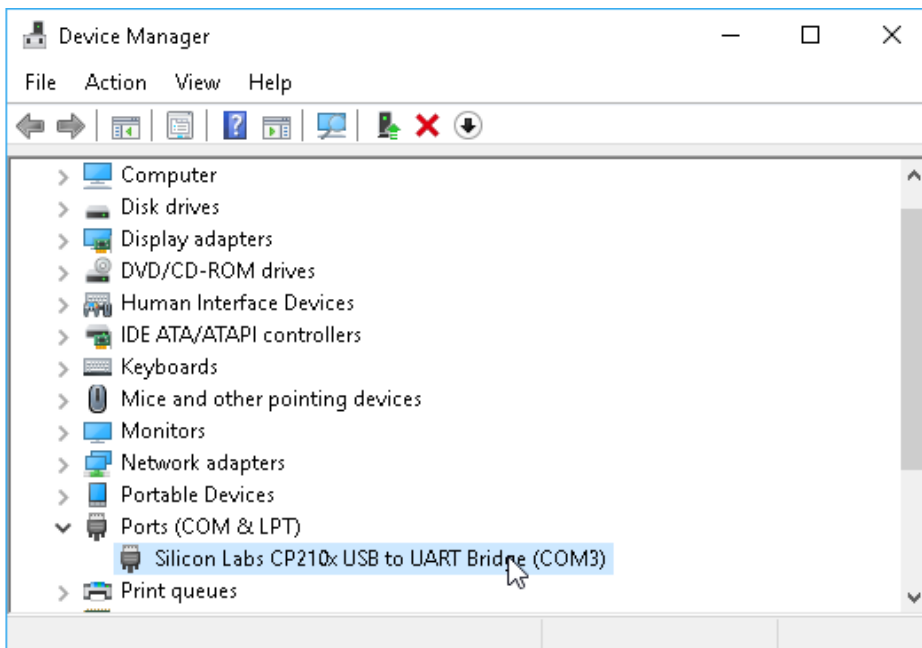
Device Manager

File Action View Help

Computer
Disk drives
Display adapters
DVD/CD-ROM drives
Human Interface Devices
IDE ATA/ATAPI controllers
Keyboards
Mice and other pointing devices
Monitors
Network adapters
Portable Devices
Ports (COM & LPT)
Silicon Labs CP210x USB to UART Bridge (COM3)
Print queues